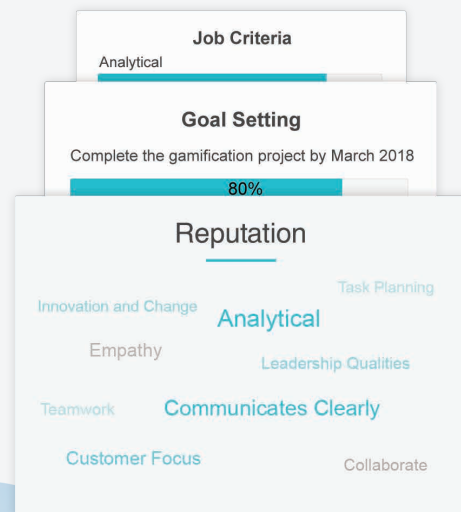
Job Criteria

Analytical

Goal Setting

Complete the gamification project by March 2018

80%

Reputation

Task Planning

Innovation and Change

Analytical

Empathy

Leadership Qualities

Teamwork

Communicates Clearly

Customer Focus

Collaborate